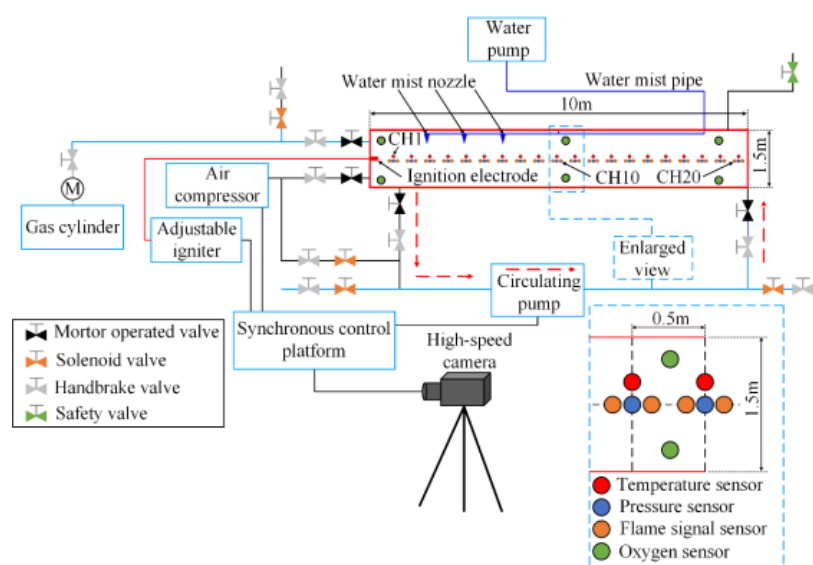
Water pump

Water mist nozzle

Water mist pipe

10m

CH1

1.5m

Air compressor

Ignition electrode

CH10

CH20

M

Gas cylinder

Adjustable igniter

Enlarged view

Circulating pump

Mortor operated valve

Solenoid valve

Handbrake valve

Safety valve

Synchronous control platform

High-speed camera

0.5m

1.5m

Temperature sensor

Pressure sensor

Flame signal sensor

Oxygen sensor